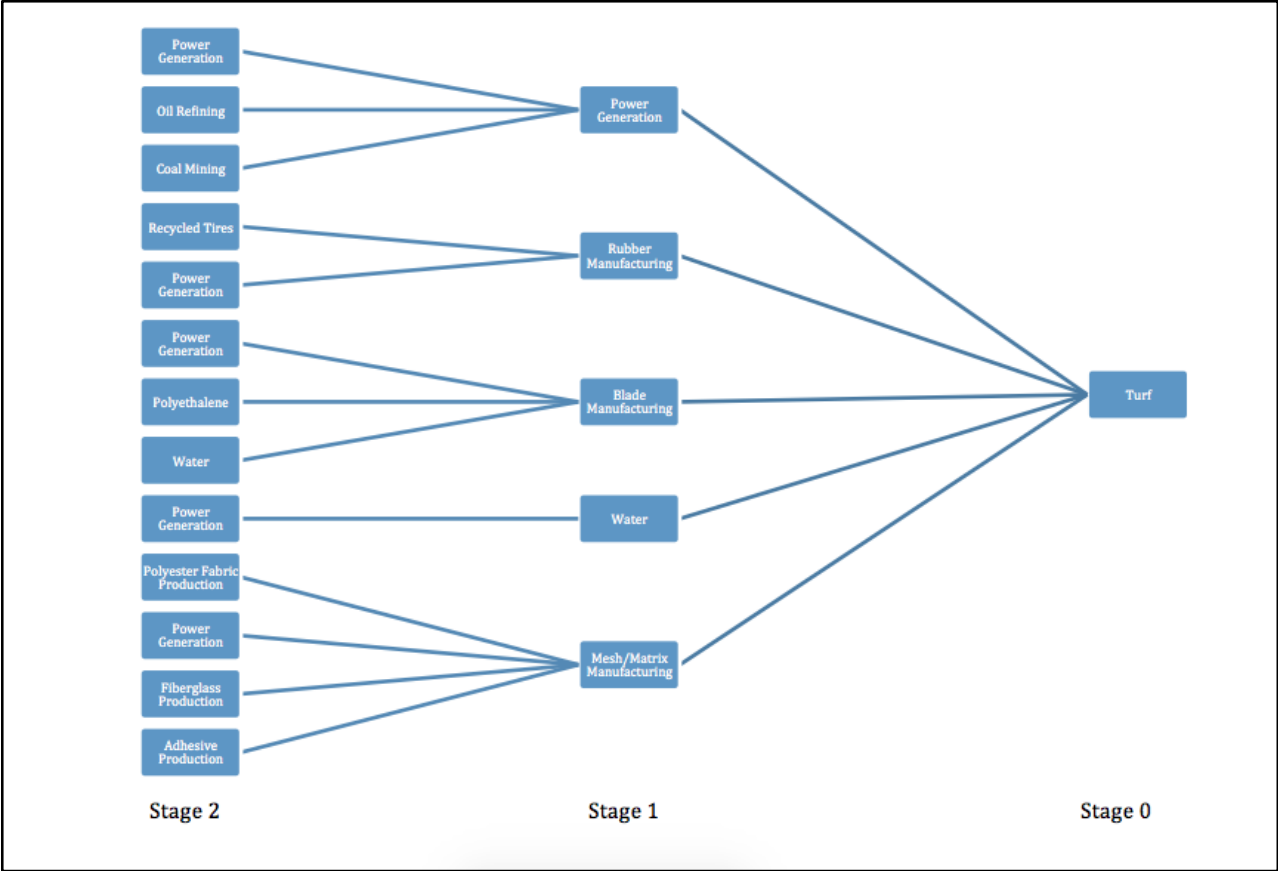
Power Generation

Oil Refining

Coal Mining

Recycled Tires

Power Generation

Power Generation

Polyethalene

Water

Power Generation

Polyester Fabric Production

Power Generation

Fiberglass Production

Adhesive Production

Power Generation

Rubber Manufacturing

Blade Manufacturing

Water

Mesh/Matrix Manufacturing

Turf

Stage 2

Stage 1

Stage 0